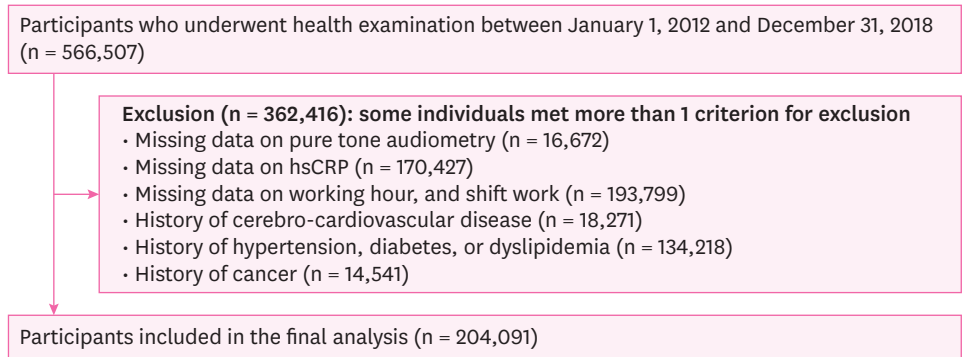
Participants who underwent health examination between January 1, 2012 and December 31, 2018 (n = 566,507)

Exclusion (n = 362,416): some individuals met more than 1 criterion for exclusion
· Missing data on pure tone audiometry (n = 16,672)
· Missing data on hsCRP (n = 170,427)
· Missing data on working hour, and shift work (n = 193,799)
· History of cerebro-cardiovascular disease (n = 18,271)
· History of hypertension, diabetes, or dyslipidemia (n = 134,218)
· History of cancer (n = 14,541)

Participants included in the final analysis (n = 204,091)